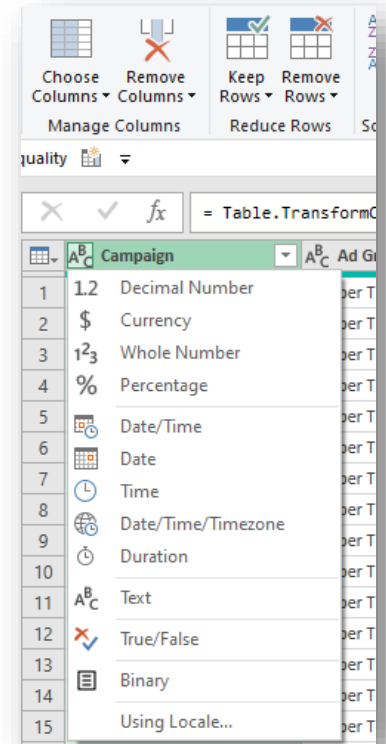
Choose Columns ▾ Remove Columns ▾
Manage Columns
Keep Rows ▾ Remove Rows ▾
Reduce Rows
So

uality

= Table.TransformC

Campaign
Ad Gr

1.2 Decimal Number
$ Currency
Whole Number
% Percentage
Date/Time
Date
Time
Date/Time/Timezone
Duration
Text
True/False
Binary
Using Locale...

1
2
3
4
5
6
7
8
9
10
11
12
13
14
15